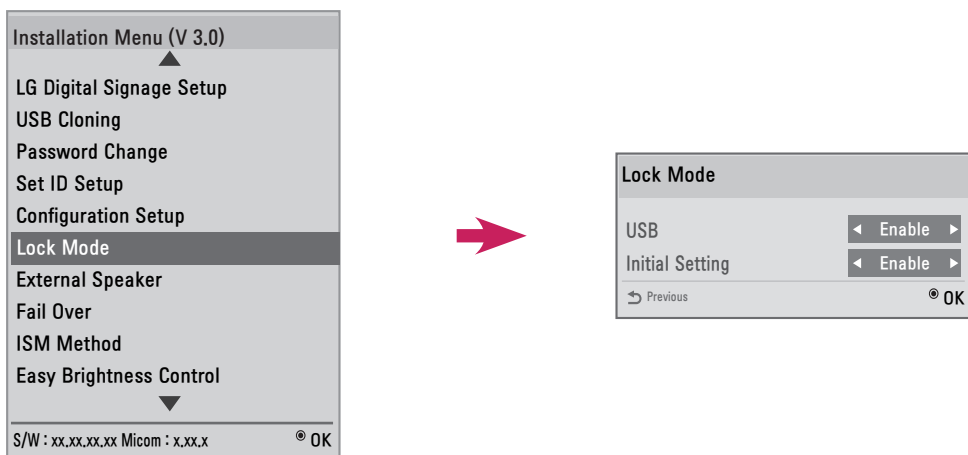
Installation Menu (V 3.0)

LG Digital Signage Setup
USB Cloning
Password Change
Set ID Setup
Configuration Setup
Lock Mode
External Speaker
Fail Over
ISM Method
Easy Brightness Control

S/W : xx.xx.xx.xx Micom : x.xx.x
OK

Lock Mode

USB ◄ Enable ►
Initial Setting ◄ Enable ►

Previous
OK